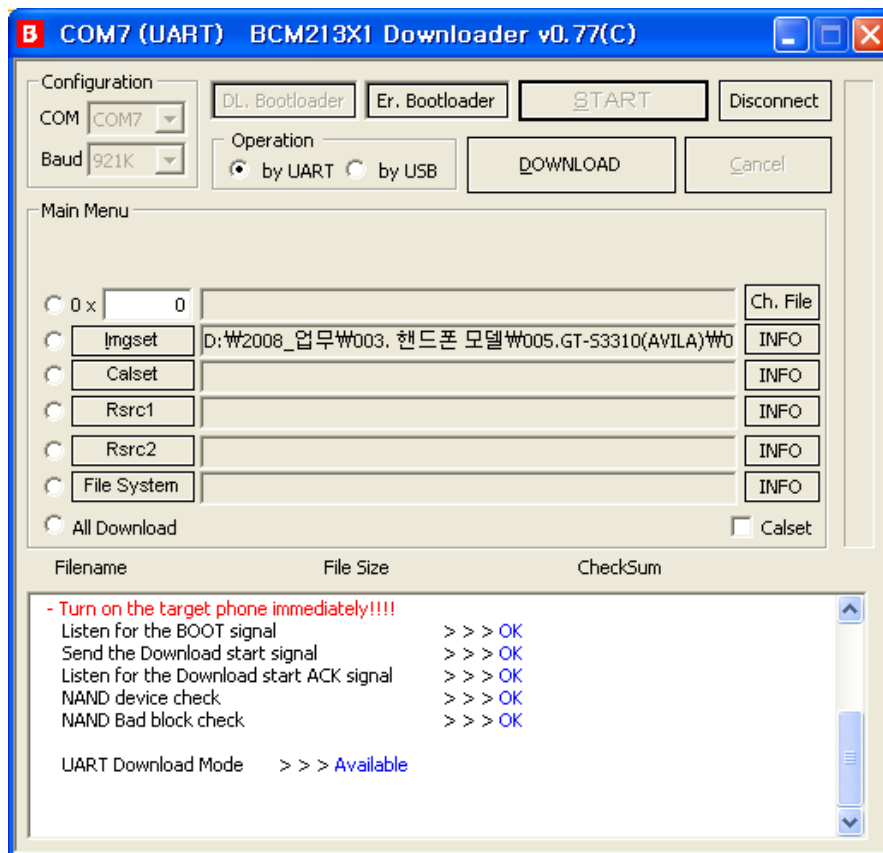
B COM7 (UART) BCM213X1 Downloader v0.77(C)

Configuration
COM COM7
Baud 921K

DL. Bootloader
Er. Bootloader
START
Disconnect

Operation
by UART by USB

DOWNLOAD
Cancel

Main Menu

0 x 0
Ch. File
Imgset D:₩2008_업무₩003. 핸드폰 모델₩005.GT-S3310(AVILA)₩0
INFO
Calset
INFO
Rsrc1
INFO
Rsrc2
INFO
File System
INFO
All Download
Calset

Filename File Size CheckSum

- Turn on the target phone immediately!!!!
Listen for the BOOT signal > > > OK
Send the Download start signal > > > OK
Listen for the Download start ACK signal > > > OK
NAND device check > > > OK
NAND Bad block check > > > OK

UART Download Mode > > > Available